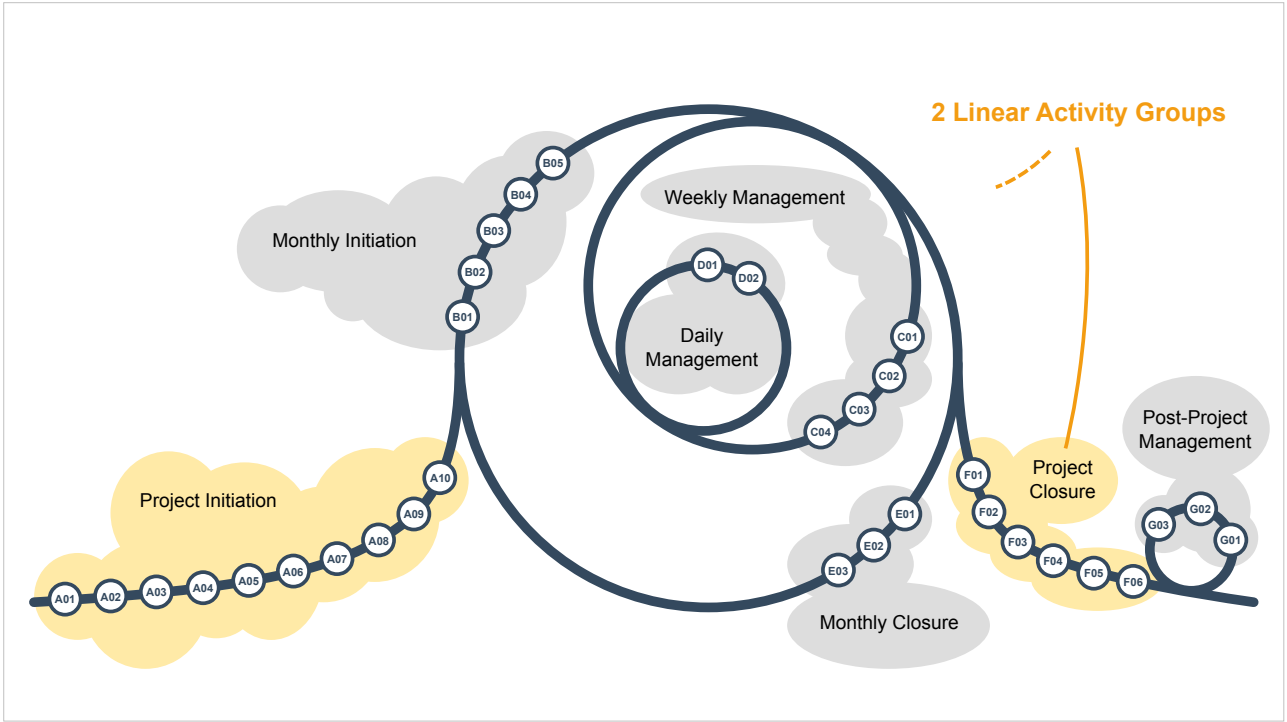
2 Linear Activity Groups

Weekly Management

Monthly Initiation

B05
B04
B03
B02
B01

D01
D02

Daily Management

C01
C02
C03
C04

Project Initiation

A01
A02
A03
A04
A05
A06
A07
A08
A09
A10

E01
E02
E03

Monthly Closure

F01
F02
F03
F04
F05
F06

Project Closure

Post-Project Management

G01
G02
G03